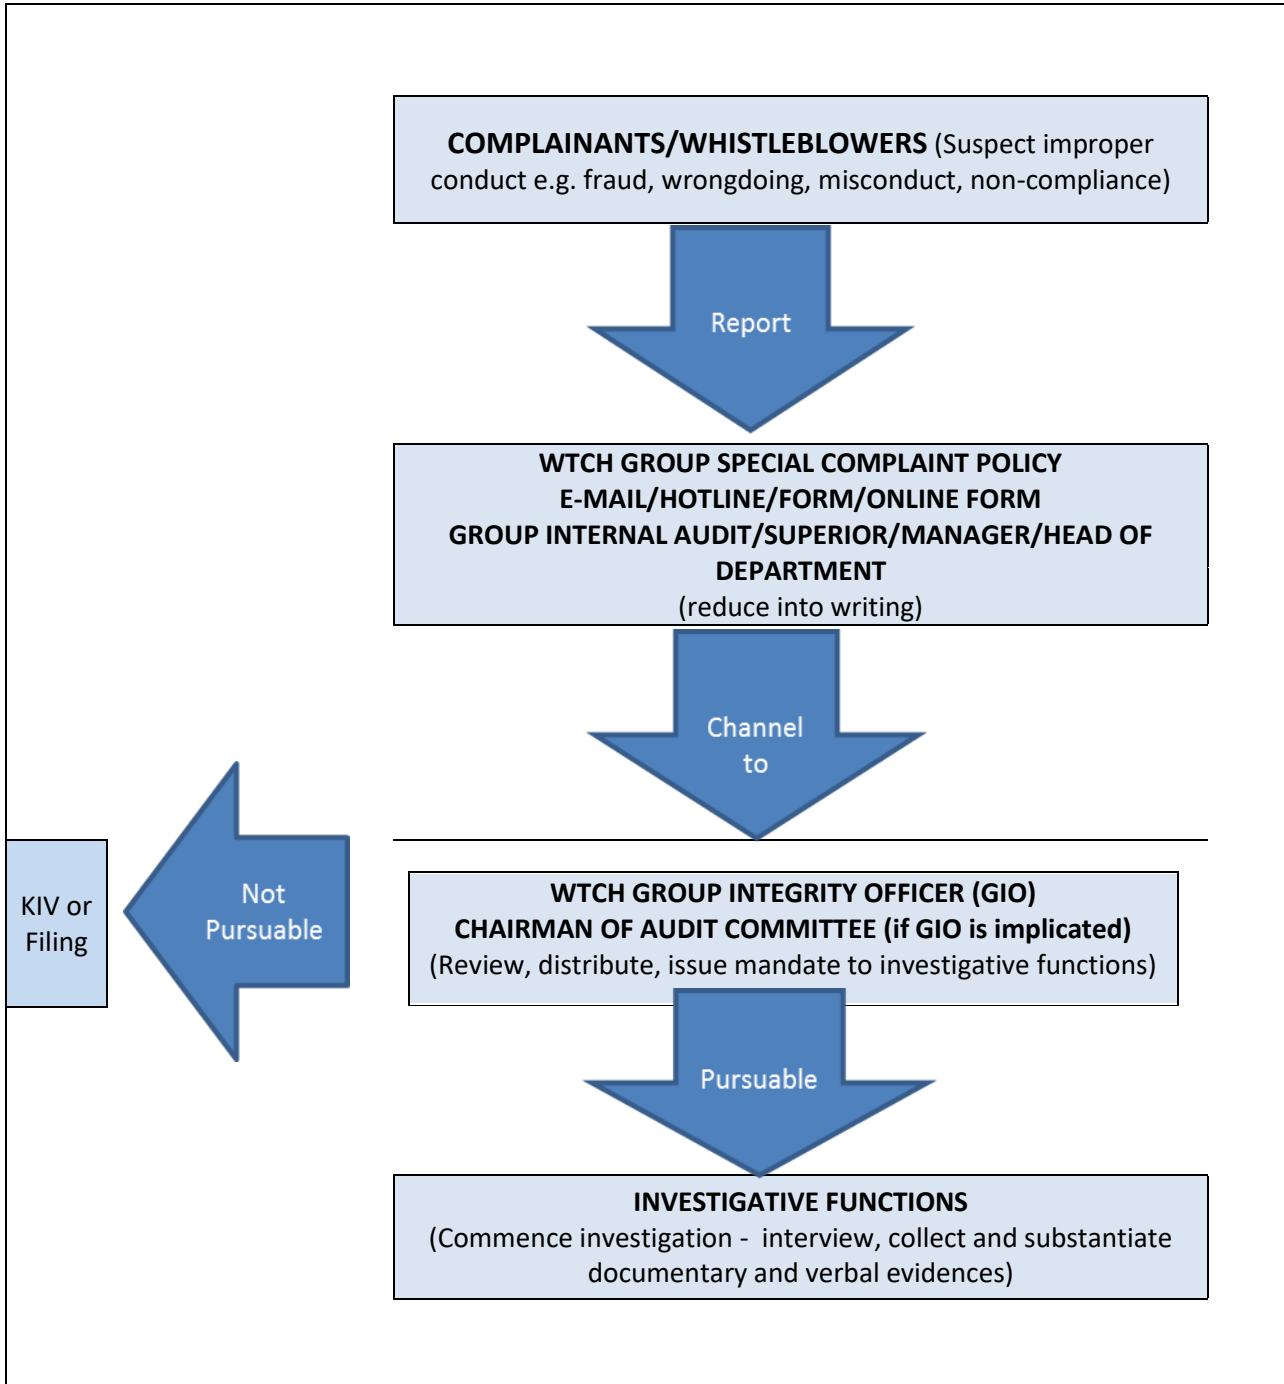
COMPLAINANTS/WHISTLEBLOWERS (Suspect improper conduct e.g. fraud, wrongdoing, misconduct, non-compliance)

Report

WTCH GROUP SPECIAL COMPLAINT POLICY
E-MAIL/HOTLINE/FORM/ONLINE FORM
GROUP INTERNAL AUDIT/SUPERIOR/MANAGER/HEAD OF DEPARTMENT
(reduce into writing)

Channel to

KIV or Filing

Not Pursuable

WTCH GROUP INTEGRITY OFFICER (GIO)
CHAIRMAN OF AUDIT COMMITTEE (if GIO is implicated)
(Review, distribute, issue mandate to investigative functions)

Pursuable

INVESTIGATIVE FUNCTIONS
(Commence investigation - interview, collect and substantiate documentary and verbal evidences)